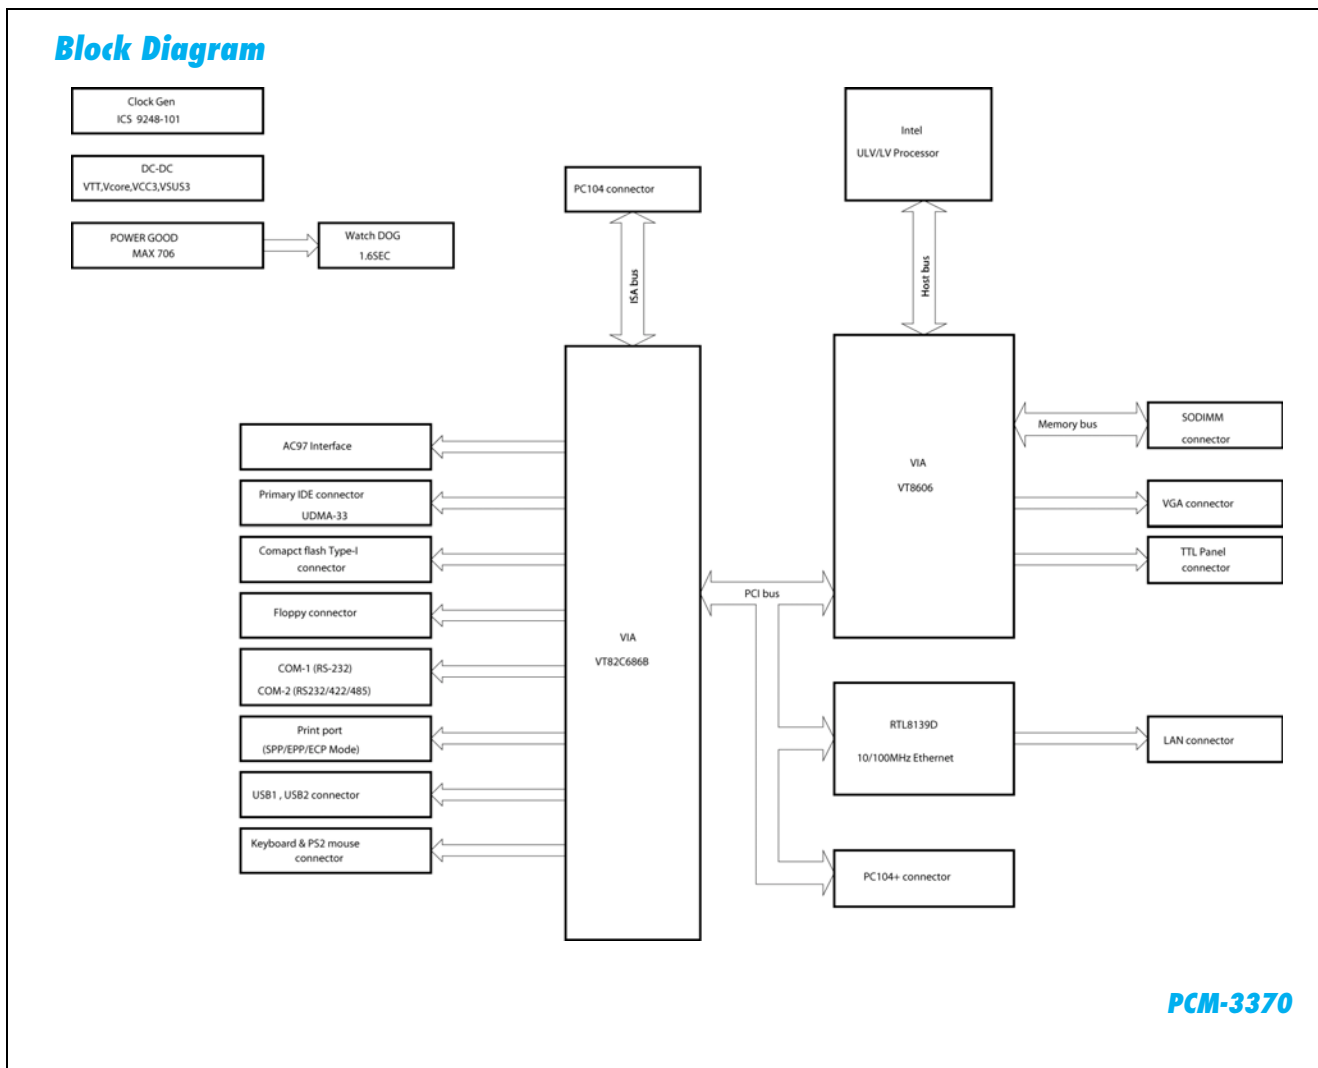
Block Diagram

Clock Gen
ICS 9248-101

DC-DC
VTT,Vcore,VCC3,VSUS3

POWER GOOD
MAX 706

Watch DOG
1.6SEC

PC104 connector

ISA bus

Intel
ULV/LV Processor

Host bus

AC97 Interface

Primary IDE connector
UDMA-33

Comapct flash Type-I
connector

Floppy connector

COM-1 (RS-232)
COM-2 (RS232/422/485)

Print port
(SPP/EPP/ECP Mode)

USB1 , USB2 connector

Keyboard & PS2 mouse
connector

VIA
VT82C686B

PCI bus

VIA
VT8606

Memory bus

SODIMM
connector

VGA connector

TTL Panel
connector

RTL8139D
10/100MHz Ethernet

LAN connector

PC104+ connector

PCM-3370